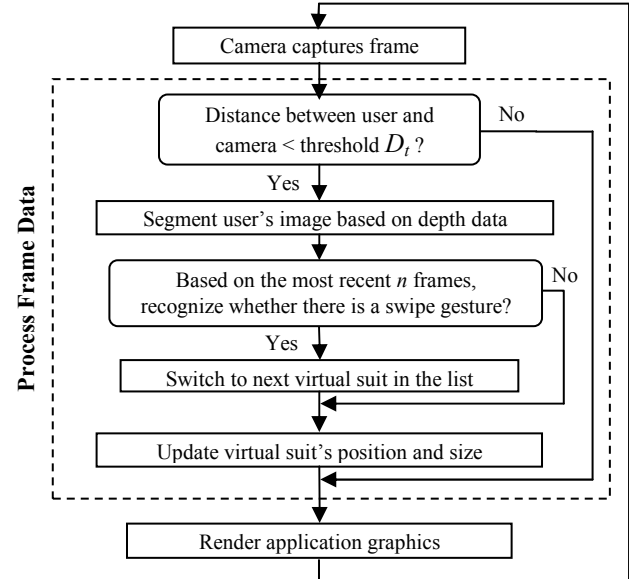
Camera captures frame

Process Frame Data

Distance between user and camera < threshold $D_t$ ?

No

Yes

Segment user's image based on depth data

Based on the most recent $n$ frames, recognize whether there is a swipe gesture?

No

Yes

Switch to next virtual suit in the list

Update virtual suit's position and size

Render application graphics